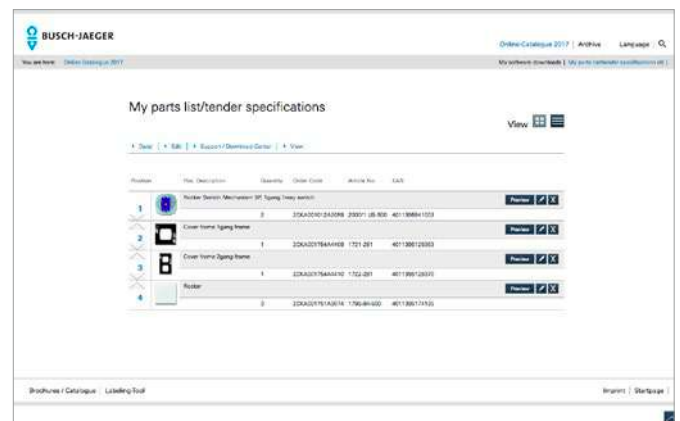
BUSCH-JAEGER

Online-Catalogue 2017 | Archive Language | 

You are here: Online Catalogue 2017

My software downloads | My parts list/tender specifications (4)

My parts list/tender specifications

View

+ New | + Edit | + Export / Download Center | + View

| Position | | Pos. Description | Quantity | Order Code | Article No. | EAN | |
|---|---|---|---|---|---|---|---|
| 1 | | Rocker Switch Mechanism 3R 3gang (way switch) | 2 | 2CKA001012A0098 | 2000/1 US-500 | 4011395041023 | Preview |
| 2 | | Cover frame 3gang frame | 1 | 2CKA001754A1408 | 1721-281 | 4011395126363 | Preview |
| 3 | | Cover frame 2gang frame | 1 | 2CKA001754A1410 | 1722-281 | 4011395126370 | Preview |
| 4 | | Rocker | 2 | 2CKA001751A3674 | 1790-84-500 | 4011395174155 | Preview |

Brochures / Catalogue | Labeling Tool

Imprint | Startpage |